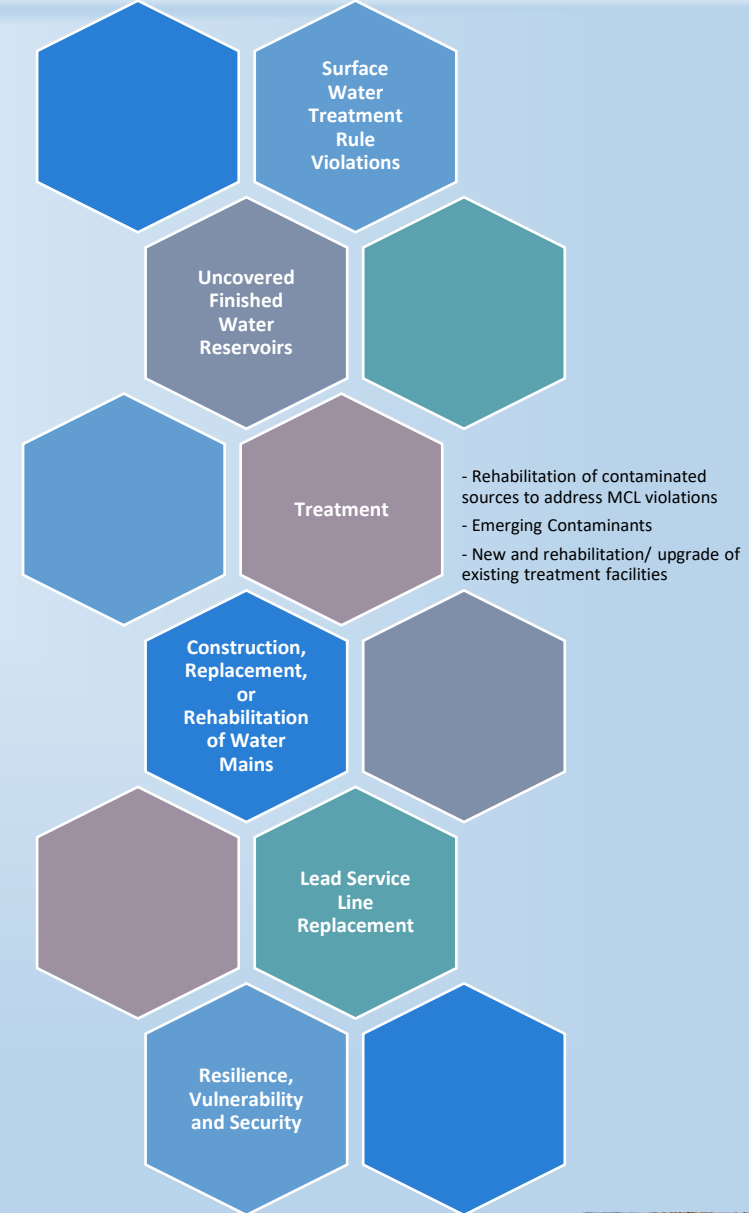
Surface Water Treatment Rule Violations

Uncovered Finished Water Reservoirs

Treatment

- Rehabilitation of contaminated sources to address MCL violations

- Emerging Contaminants

- New and rehabilitation/ upgrade of existing treatment facilities

Construction, Replacement, or Rehabilitation of Water Mains

Lead Service Line Replacement

Resilience, Vulnerability and Security